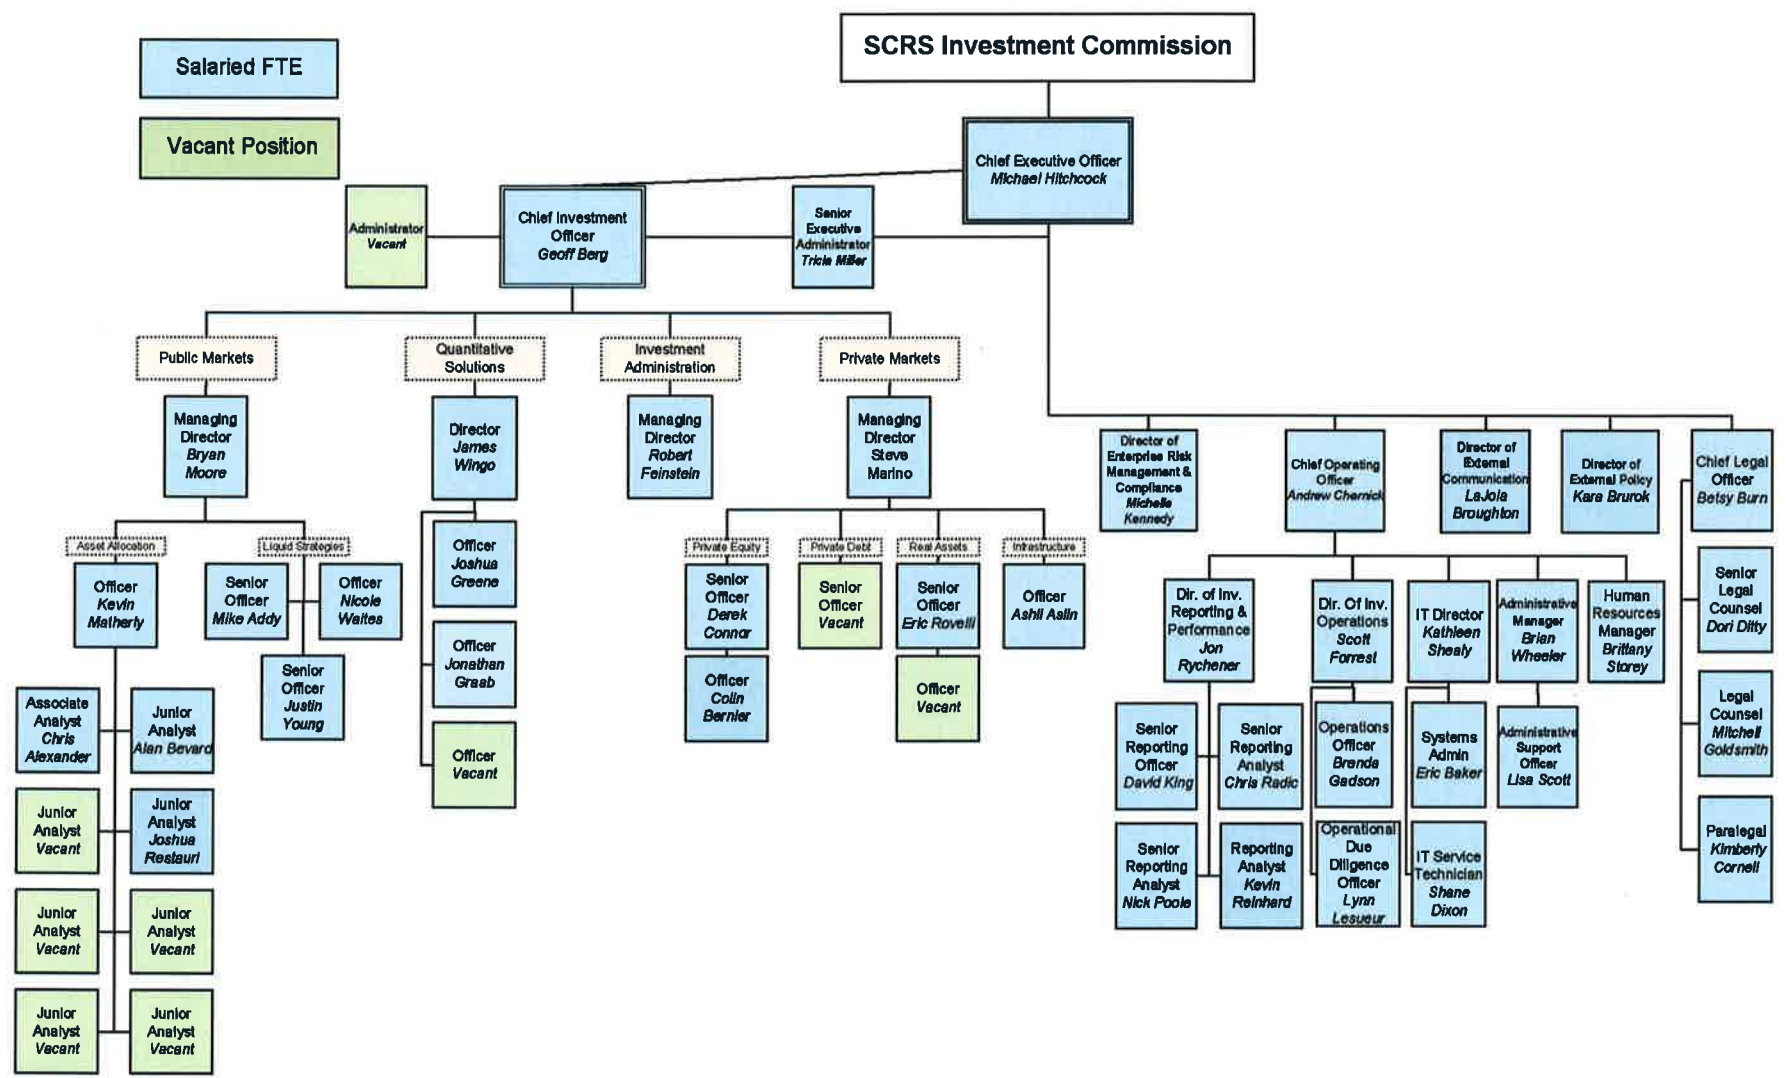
Salaried FTE

Vacant Position

SCRS Investment Commission

Chief Executive Officer
Michael Hitchcock

Administrator
Vacant

Chief Investment Officer
Geoff Berg

Senior Executive Administrator
Tricia Miller

Public Markets

Quantitative Solutions

Investment Administration

Private Markets

Managing Director
Bryan Moore

Director
James Wingo

Managing Director
Robert Feinstein

Managing Director
Steve Marino

Asset Allocation

Liquid Strategies

Officer
Kevin Matherly

Senior Officer
Mike Addy

Officer
Nicole Waites

Senior Officer
Justin Young

Associate Analyst
Chris Alexander

Junior Analyst
Alan Bevard

Junior Analyst
Vacant

Junior Analyst
Joshua Restauri

Junior Analyst
Vacant

Junior Analyst
Vacant

Junior Analyst
Vacant

Junior Analyst
Vacant

Officer
Joshua Greene

Officer
Jonathan Graab

Officer
Vacant

Private Equity

Private Debt

Real Assets

Infrastructure

Senior Officer
Derek Connor

Officer
Colin Bernier

Senior Officer
Vacant

Senior Officer
Eric Rovelli

Officer
Vacant

Officer
Ashli Aslin

Director of Enterprise Risk Management & Compliance
Michelle Kennedy

Chief Operating Officer
Andrew Chernick

Director of External Communication
LaJola Broughton

Director of External Policy
Kara Brurok

Chief Legal Officer
Betsy Burn

Dir. of Inv. Reporting & Performance
Jon Rychener

Dir. Of Inv. Operations
Scott Forrest

IT Director
Kathleen Shealy

Administrative Manager
Brian Wheeler

Human Resources Manager
Brittany Storey

Senior Reporting Officer
David King

Senior Reporting Analyst
Chris Radic

Senior Reporting Analyst
Nick Poole

Reporting Analyst
Kevin Reinhard

Operations Officer
Brenda Gadson

Operational Due Diligence Officer
Lynn Lesueur

Systems Admin
Eric Baker

IT Service Technician
Shane Dixon

Administrative Support Officer
Lisa Scott

Senior Legal Counsel
Dori Ditty

Legal Counsel
Mitchell Goldsmith

Paralegal
Kimberly Cornell